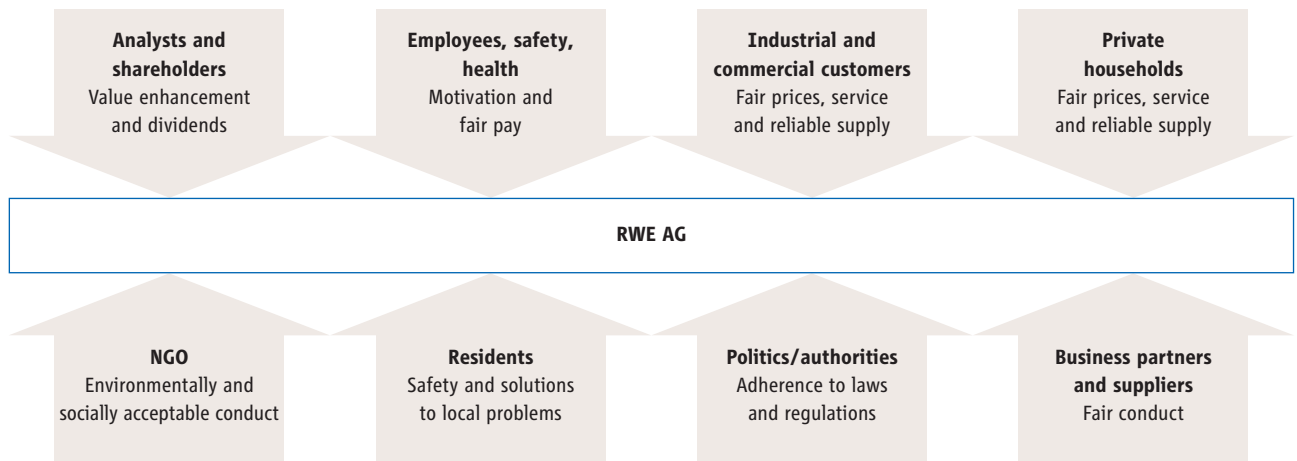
Analysts and shareholders
Value enhancement and dividends

Employees, safety, health
Motivation and fair pay

Industrial and commercial customers
Fair prices, service and reliable supply

Private households
Fair prices, service and reliable supply

RWE AG

NGO
Environmentally and socially acceptable conduct

Residents
Safety and solutions to local problems

Politics/authorities
Adherence to laws and regulations

Business partners and suppliers
Fair conduct